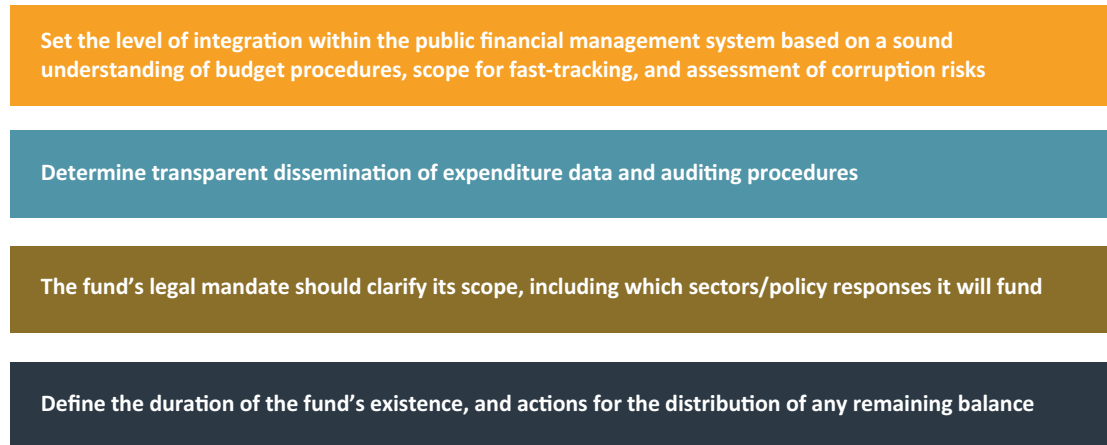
Set the level of integration within the public financial management system based on a sound understanding of budget procedures, scope for fast-tracking, and assessment of corruption risks

Determine transparent dissemination of expenditure data and auditing procedures

The fund’s legal mandate should clarify its scope, including which sectors/policy responses it will fund

Define the duration of the fund’s existence, and actions for the distribution of any remaining balance